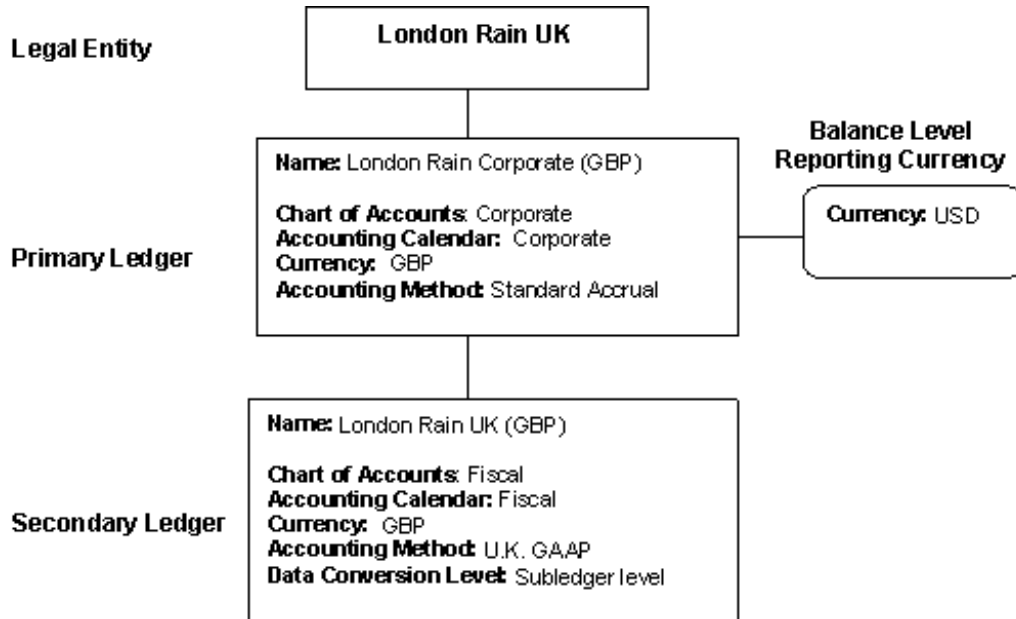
Legal Entity

London Rain UK

Balance Level Reporting Currency

Name: London Rain Corporate (GBP)

Chart of Accounts: Corporate
Accounting Calendar: Corporate
Currency: GBP
Accounting Method: Standard Accrual

Currency: USD

Primary Ledger

Name: London Rain UK (GBP)

Chart of Accounts: Fiscal
Accounting Calendar: Fiscal
Currency: GBP
Accounting Method: U.K. GAAP
Data Conversion Level: Subledger level

Secondary Ledger